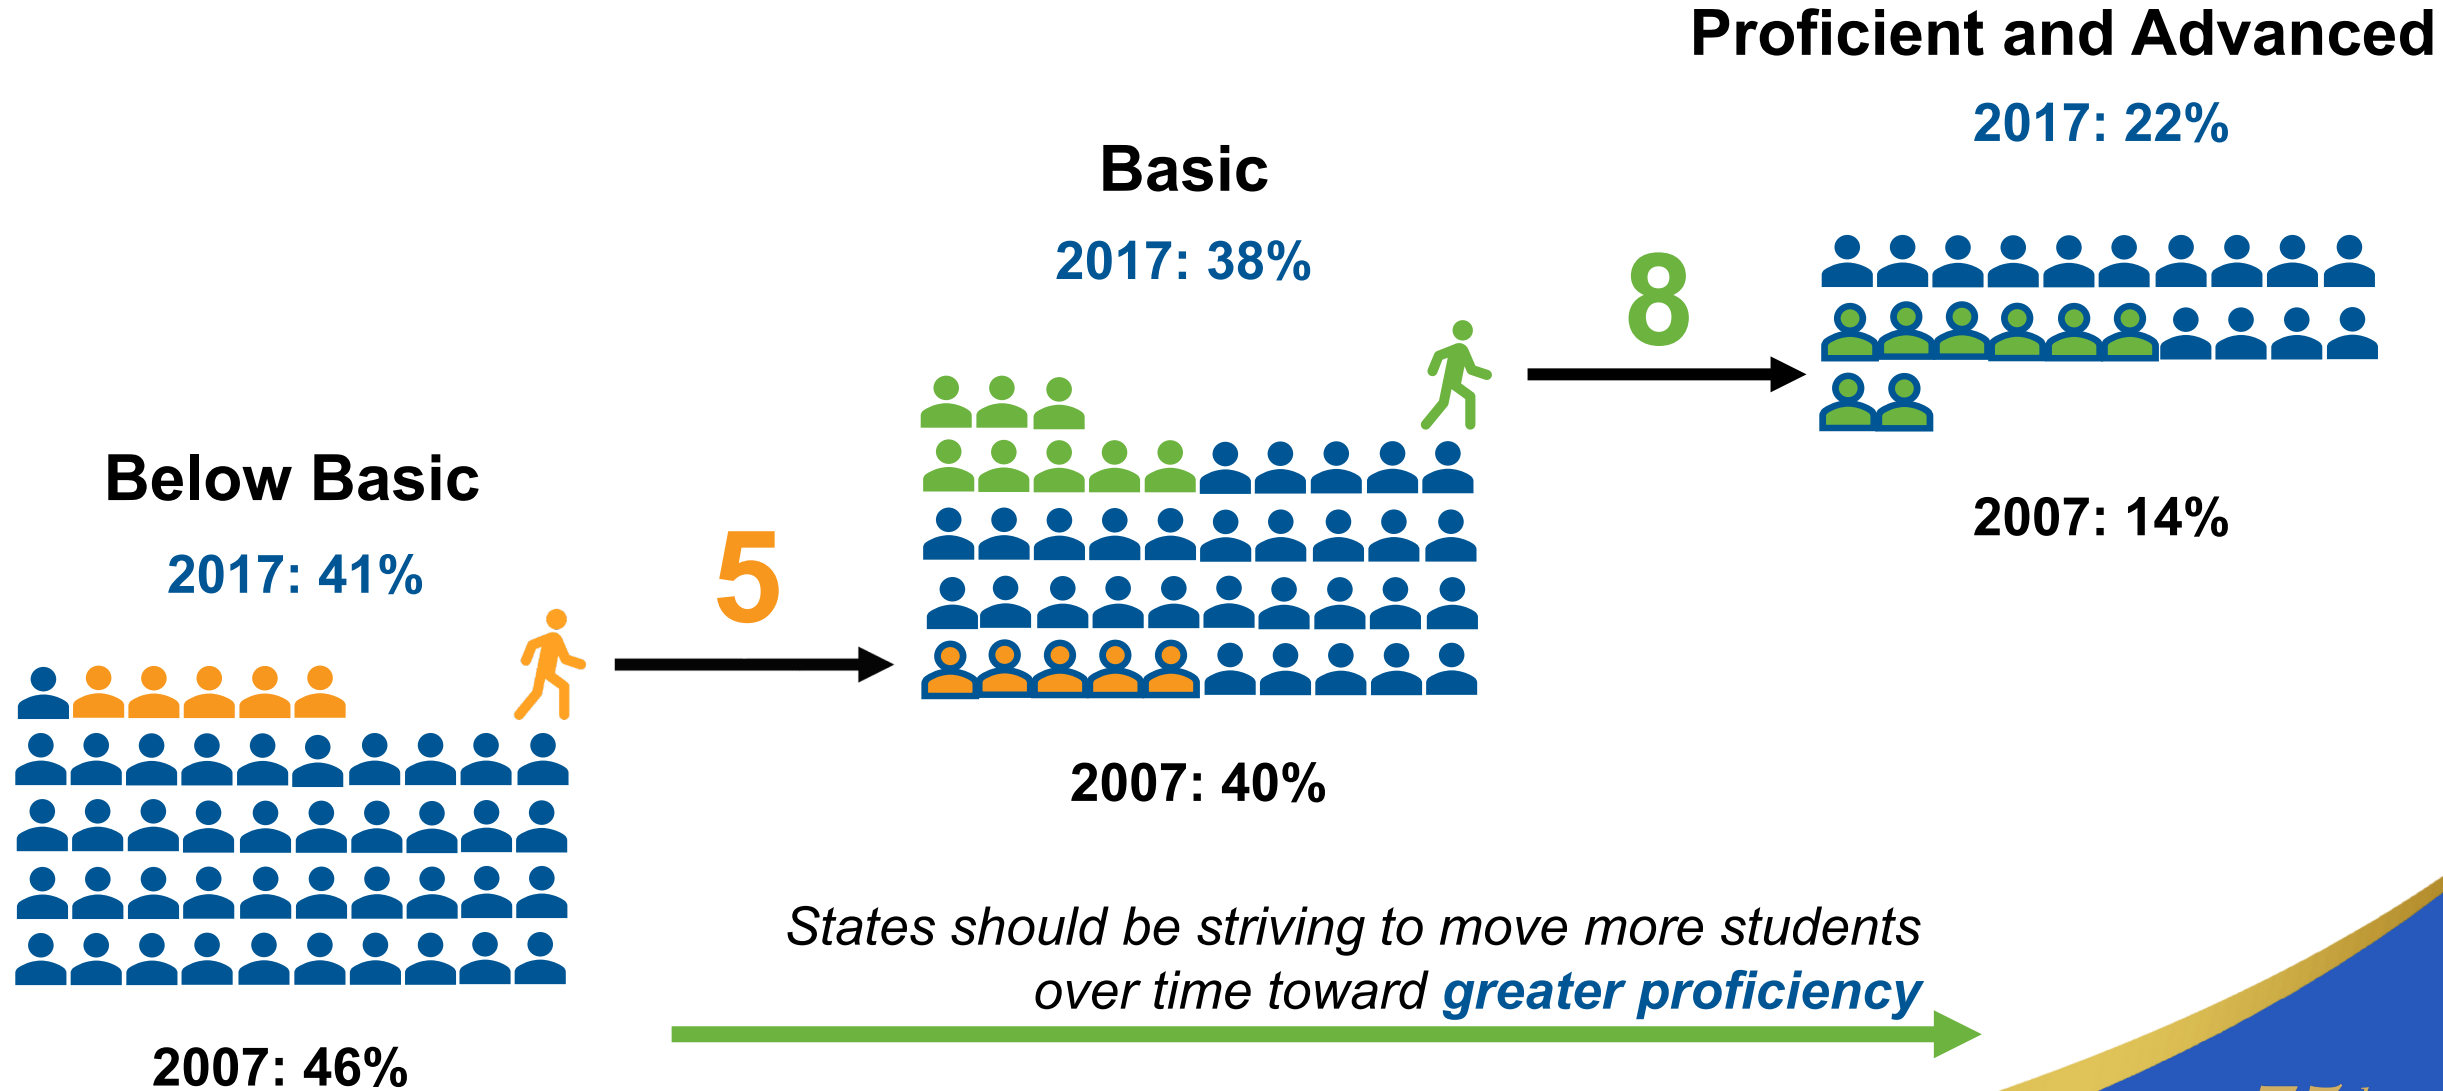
Proficient and Advanced

2017: 22%

Basic

2017: 38%

8

2007: 14%

Below Basic

2017: 41%

5

2007: 40%

States should be striving to move more students over time toward greater proficiency

2007: 46%